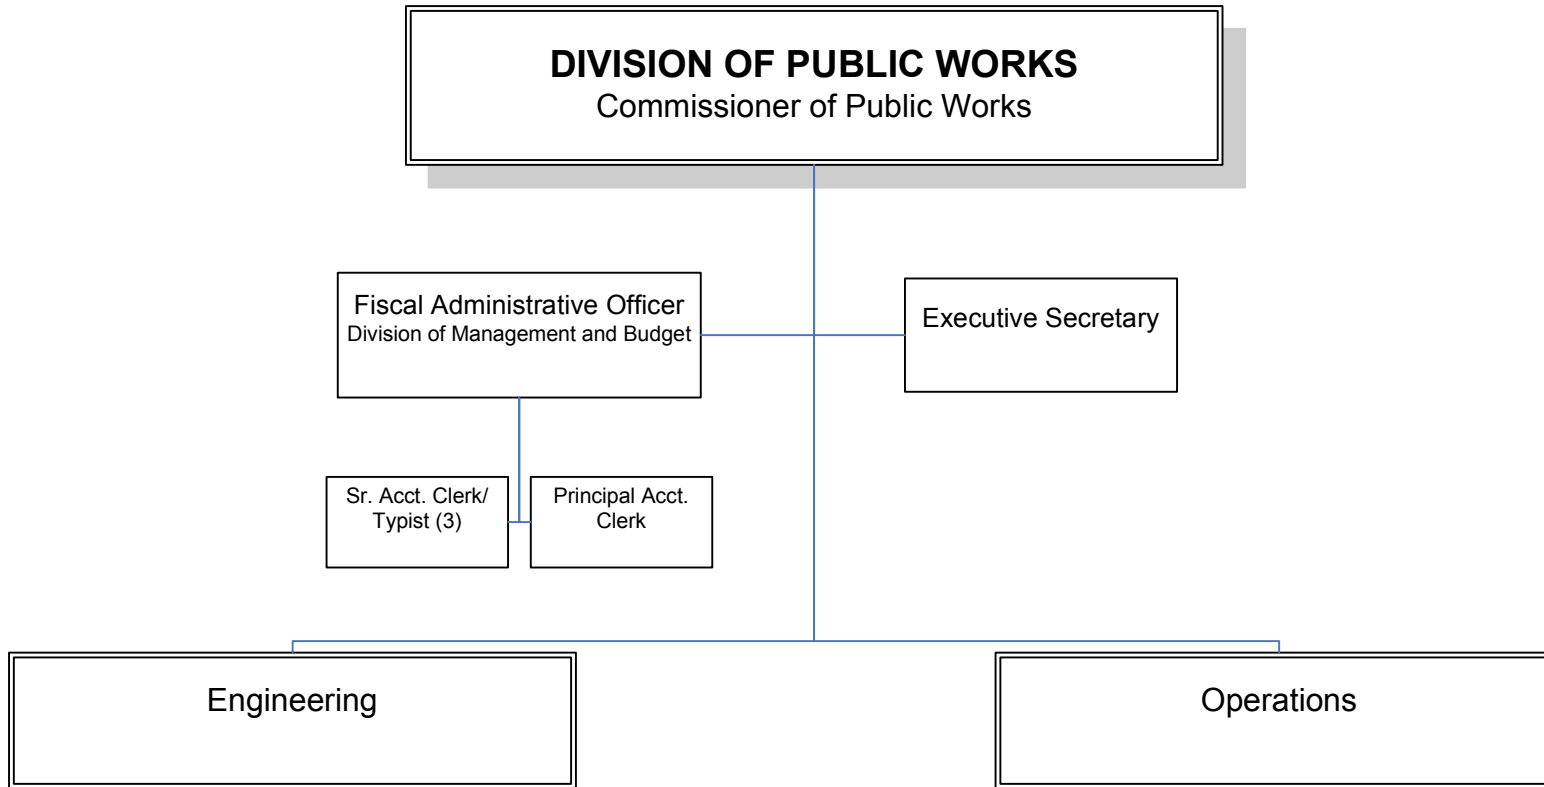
DIVISION OF PUBLIC WORKS
Commissioner of Public Works

Fiscal Administrative Officer
Division of Management and Budget

Executive Secretary

Sr. Acct. Clerk/ Typist (3)

Principal Acct. Clerk

Engineering

Operations